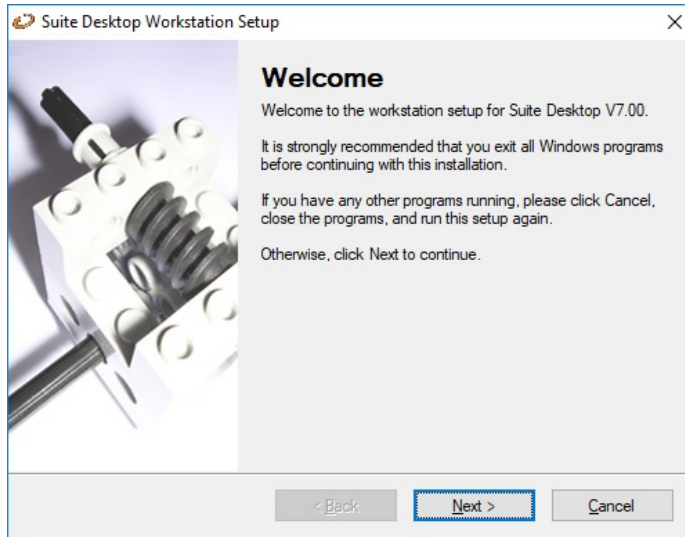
Suite Desktop Workstation Setup

Welcome

Welcome to the workstation setup for Suite Desktop V7.00.

It is strongly recommended that you exit all Windows programs before continuing with this installation.

If you have any other programs running, please click Cancel, close the programs, and run this setup again.

Otherwise, click Next to continue.

< Back

Next >

Cancel